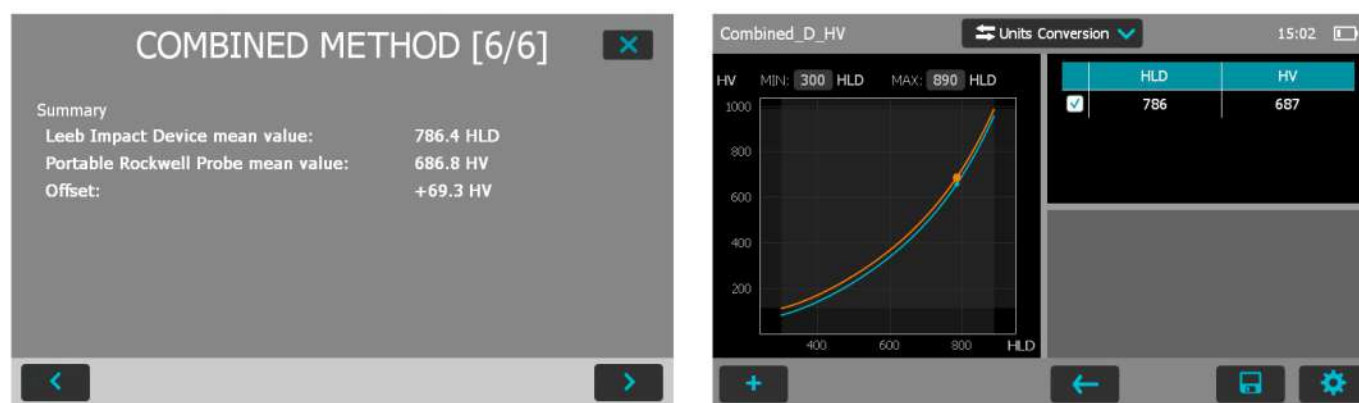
COMBINED METHOD [6/6]

Summary

Leeb Impact Device mean value: 786.4 HLD
Portable Rockwell Probe mean value: 686.8 HV
Offset: +69.3 HV

Combined_D_HV

Units Conversion

15:02

HV MIN: 300 HLD MAX: 890 HLD

1000
800
600
400
200

400 600 800 HLD

| | HLD | HV |
|---|---|---|
| ☑ | 786 | 687 |